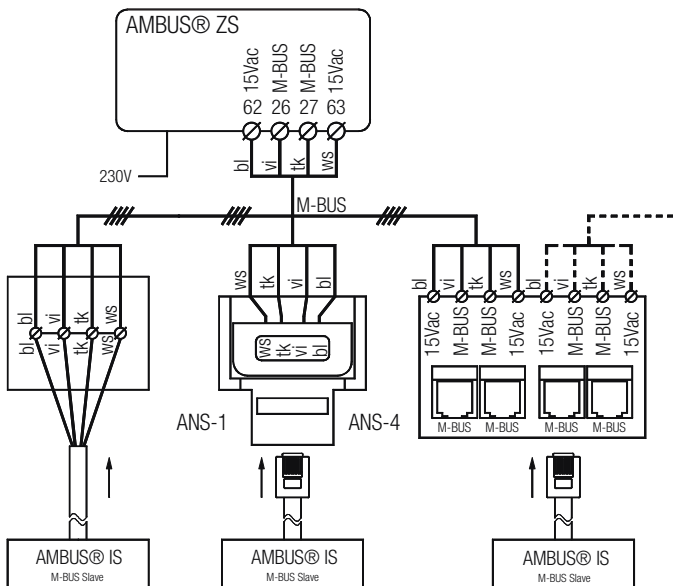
AMBUS® ZS

15Vac 62
M-BUS 26
M-BUS 27
15Vac 63

bl vi tk ws

230V

M-BUS

bl vi tk ws
bl vi tk ws

ws tk vi bl
ws tk vi bl

ANS-1
ANS-4

bl vi tk ws bl vi tk ws
15Vac M-BUS M-BUS 15Vac 15Vac M-BUS M-BUS 15Vac

M-BUS M-BUS M-BUS M-BUS

AMBUS® IS
M-BUS Slave

AMBUS® IS
M-BUS Slave

AMBUS® IS
M-BUS Slave